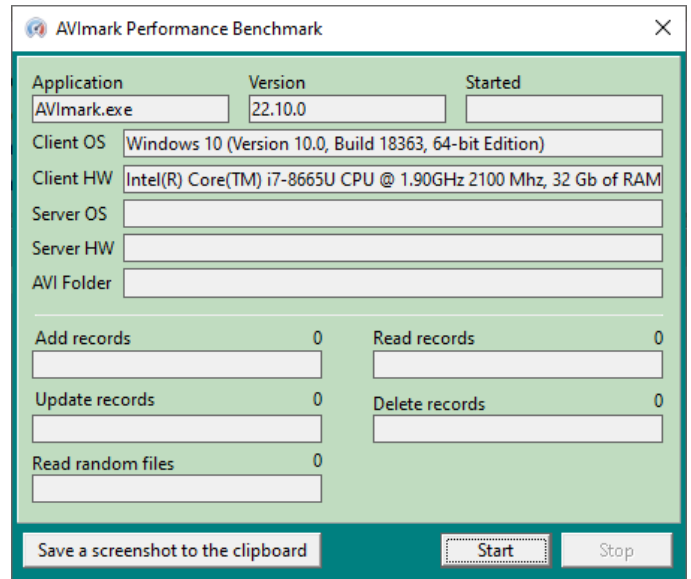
AVImark Performance Benchmark

Application
AVImark.exe
Version
22.10.0
Started

Client OS
Windows 10 (Version 10.0, Build 18363, 64-bit Edition)
Client HW
Intel(R) Core(TM) i7-8665U CPU @ 1.90GHz 2100 Mhz, 32 Gb of RAM
Server OS
Server HW
AVI Folder

Add records 0
Read records 0
Update records 0
Delete records 0
Read random files 0

Save a screenshot to the clipboard
Start
Stop